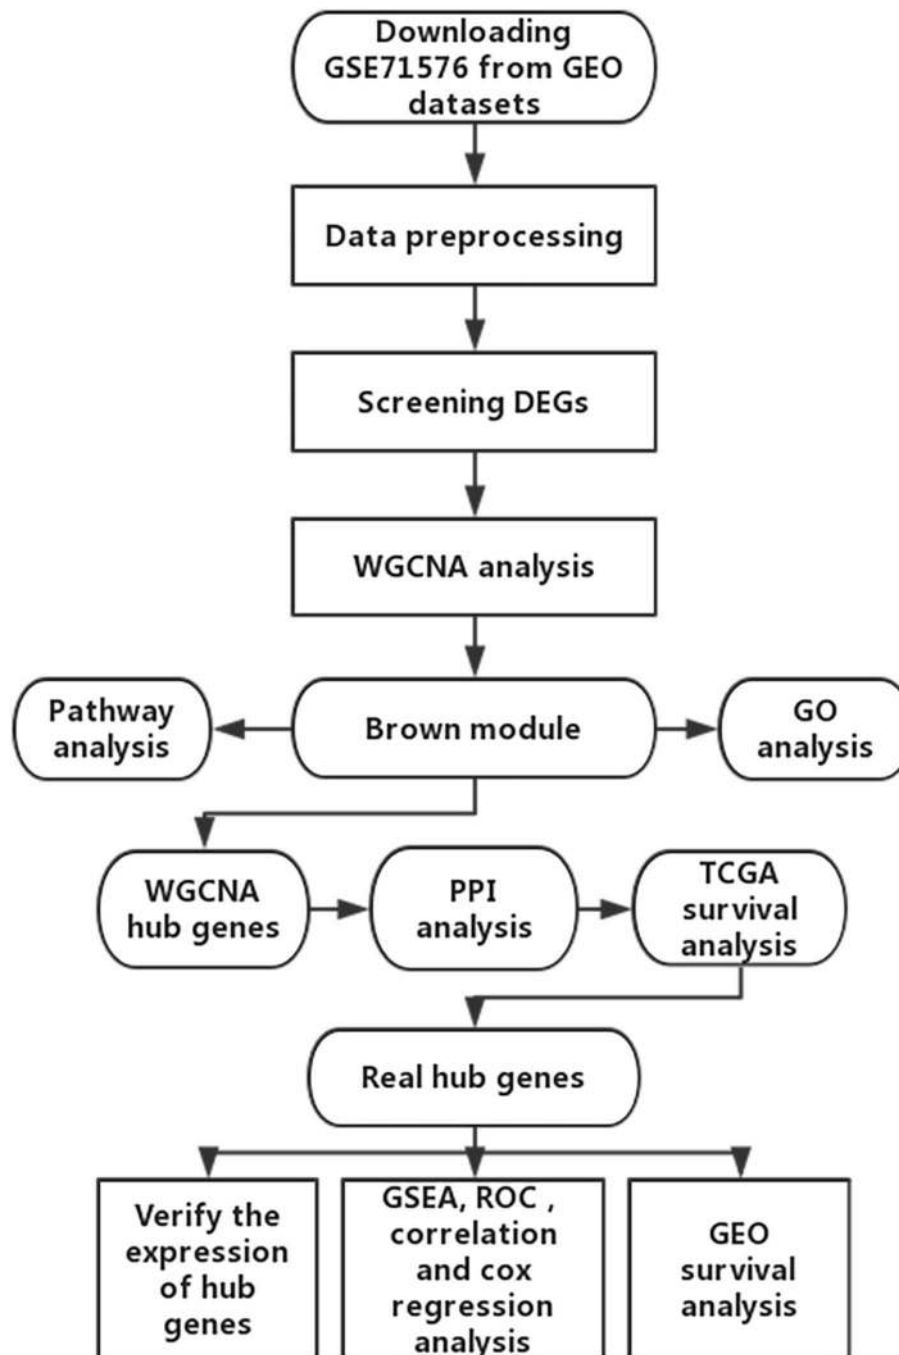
Downloading GSE71576 from GEO datasets

Data preprocessing

Screening DEGs

WGCNA analysis

Pathway analysis

Brown module

GO analysis

WGCNA hub genes

PPI analysis

TCGA survival analysis

Real hub genes

Verify the expression of hub genes

GSEA, ROC , correlation and cox regression analysis

GEO survival analysis